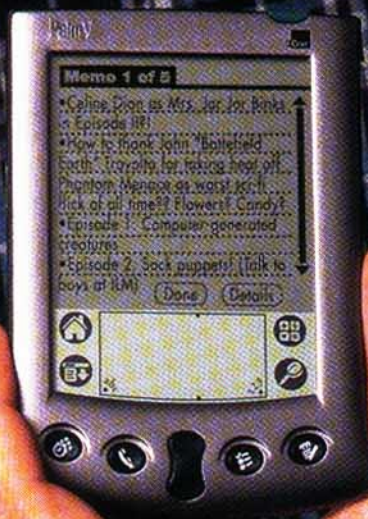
Palm V

Memo 1 of 5

•Celine Dion as Mrs. Jar Jar Binks in Episode III?

•How to thank John "Battlefield Earth" Travolta for taking heat off Phantom Menace as worst sci-fi flick of all time?? Flowers? Candy?

•Episode 1: Computer generated creatures

•Episode 2: Sock puppets! (Talk to boys at ILM)

Done Details